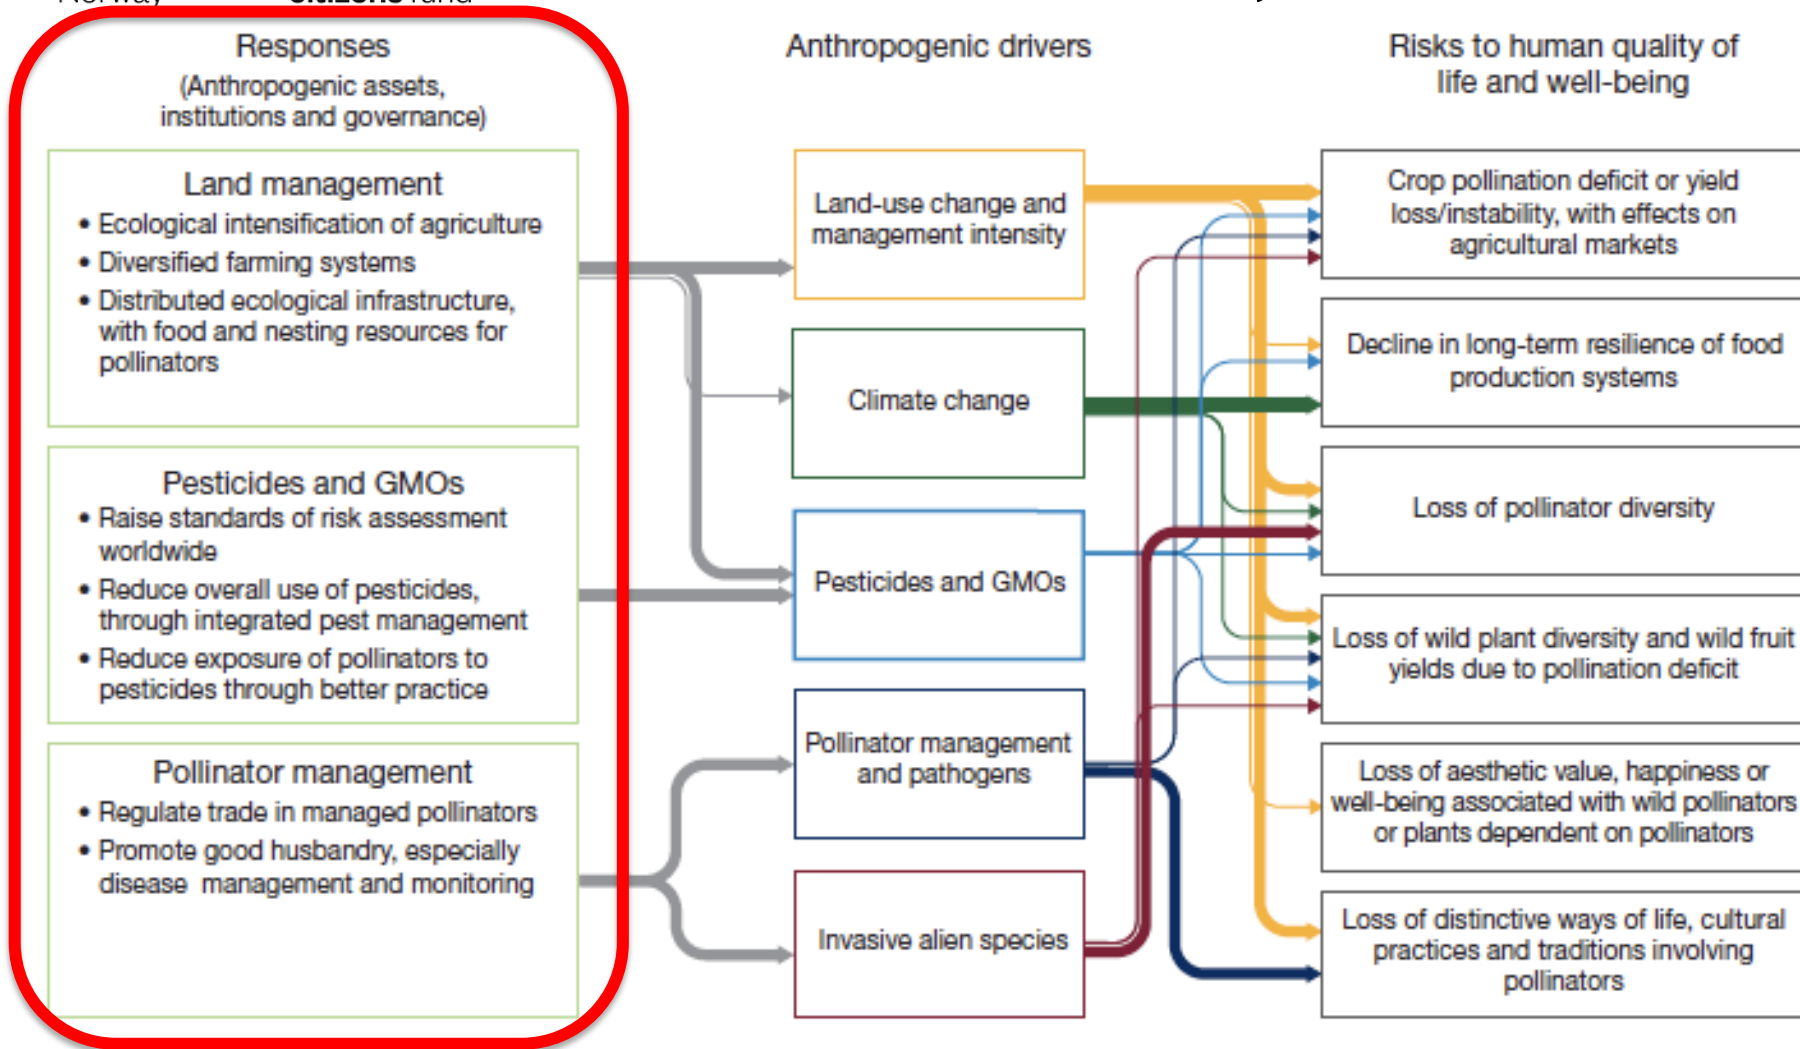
Responses
(Anthropogenic assets, institutions and governance)

Land management
• Ecological intensification of agriculture
• Diversified farming systems
• Distributed ecological infrastructure, with food and nesting resources for pollinators

Pesticides and GMOs
• Raise standards of risk assessment worldwide
• Reduce overall use of pesticides, through integrated pest management
• Reduce exposure of pollinators to pesticides through better practice

Pollinator management
• Regulate trade in managed pollinators
• Promote good husbandry, especially disease management and monitoring

Anthropogenic drivers

Land-use change and management intensity

Climate change

Pesticides and GMOs

Pollinator management and pathogens

Invasive alien species

Risks to human quality of life and well-being

Crop pollination deficit or yield loss/instability, with effects on agricultural markets

Decline in long-term resilience of food production systems

Loss of pollinator diversity

Loss of wild plant diversity and wild fruit yields due to pollination deficit

Loss of aesthetic value, happiness or well-being associated with wild pollinators or plants dependent on pollinators

Loss of distinctive ways of life, cultural practices and traditions involving pollinators